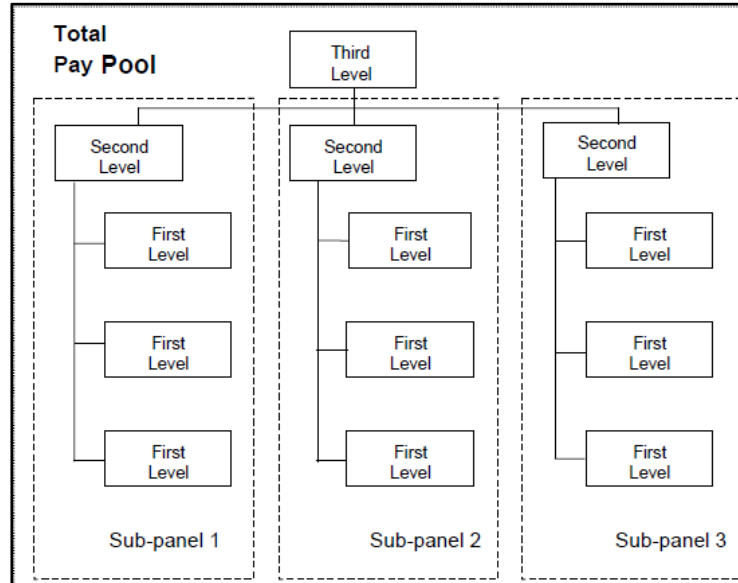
Total
Pay Pool

Third Level

Second Level

First Level

First Level

First Level

Sub-panel 1

Second Level

First Level

First Level

First Level

Sub-panel 2

Second Level

First Level

First Level

First Level

Sub-panel 3